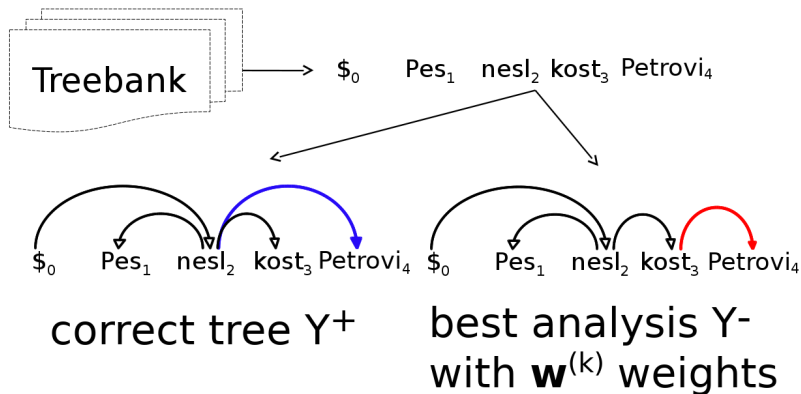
Treebank

$\$_0$ Pes$_1$ nesl$_2$ kost$_3$ Petrovi$_4$

$\$_0$ Pes$_1$ nesl$_2$ kost$_3$ Petrovi$_4$

$\$_0$ Pes$_1$ nesl$_2$ kost$_3$ Petrovi$_4$

correct tree $Y^+$

best analysis Y- with $\mathbf{w}^{(k)}$ weights